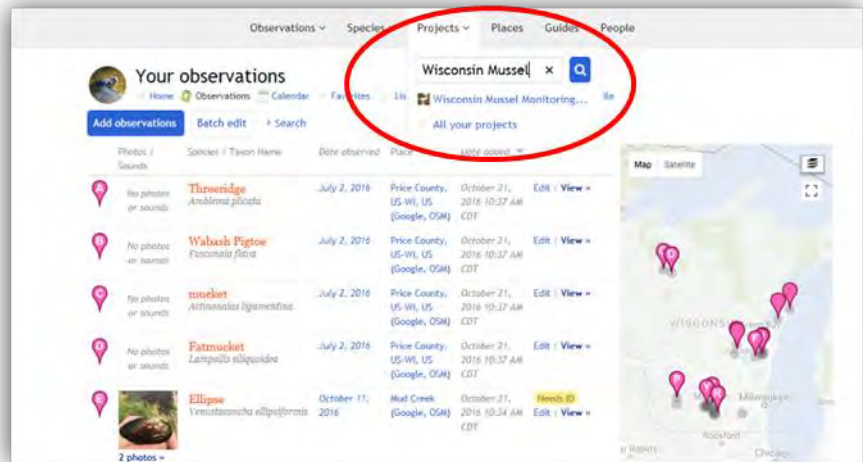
Observations ˅ Species Projects ˅ Places Guides People

Your observations

Home Observations Calendar Favorites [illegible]

Wisconsin Mussel ×

Wisconsin Mussel Monitoring...

All your projects

Add observations Batch edit Search

| Photos / Sounds | Species / Taxon Name | Date observed | Place | Date added | |
|---|---|---|---|---|---|
| A No photos or sounds | Threeridge *Amblema plicata* | July 2, 2016 | Price County, US-WI, US (Google, OSM) | October 21, 2016 10:37 AM CDT | Edit \| View » |
| B No photos or sounds | Wabash Pigtoe *Fusconaia flava* | July 2, 2016 | Price County, US-WI, US (Google, OSM) | October 21, 2016 10:37 AM CDT | Edit \| View » |
| C No photos or sounds | mucket *Actinonaias ligamentina* | July 2, 2016 | Price County, US-WI, US (Google, OSM) | October 21, 2016 10:37 AM CDT | Edit \| View » |
| D No photos or sounds | Fatmucket *Lampsilis siliquoidea* | July 2, 2016 | Price County, US-WI, US (Google, OSM) | October 21, 2016 10:37 AM CDT | Edit \| View » |
| E 2 photos » | Ellipse *Venustaconcha ellipsiformis* | October 11, 2016 | Mud Creek (Google, OSM) | October 21, 2016 10:34 AM CDT | Needs ID Edit \| View » |

Map Satellite

WISCONSIN

Milwaukee

Rockford

Chicago